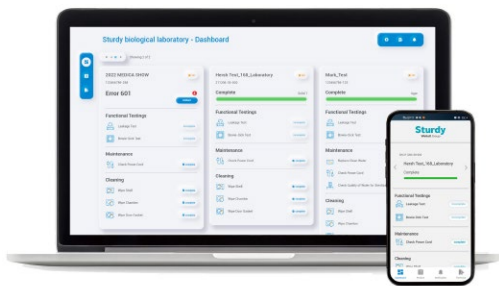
Sturdy biological laboratory - Dashboard

2022 MEDICA SHOW

Error 601

Functional Testings

Leakage Test

Bowie-Dick Test

Maintenance

Check Power Cord

Cleaning

Wipe Shell

Wipe Chamber

Wipe Door Gasket

Hersh Test_1th_Laboratory

Complete

Functional Testings

Leakage Test

Bowie-Dick Test

Maintenance

Check Power Cord

Cleaning

Wipe Shell

Wipe Chamber

Wipe Door Gasket

Mark_Test

Complete

Functional Testings

Leakage Test

Bowie-Dick Test

Maintenance

Cleaning

Sturdy

Hersh Test_1th_Laboratory

Complete

Functional Testings

Leakage Test

Bowie-Dick Test

Maintenance

Check Power Cord

Cleaning